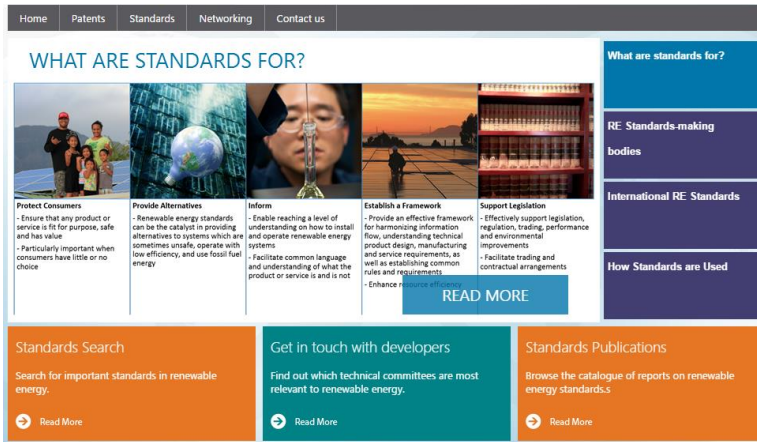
Home Patents Standards Networking Contact us

WHAT ARE STANDARDS FOR?

Protect Consumers
- Ensure that any product or service is fit for purpose, safe and has value
- Particularly important when consumers have little or no choice

Provide Alternatives
- Renewable energy standards can be the catalyst in providing alternatives to systems which are sometimes unsafe, operate with low efficiency, and use fossil fuel energy

Inform
- Enable reaching a level of understanding on how to install and operate renewable energy systems
- Facilitate common language and understanding of what the product or service is and is not

Establish a Framework
- Provide an effective framework for harmonizing information flow, understanding technical product design, manufacturing and service requirements, as well as establishing common rules and requirements
- Enhance resource efficiency

Support Legislation
- Effectively support legislation, regulation, trading, performance and environmental improvements
- Facilitate trading and contractual arrangements

READ MORE

What are standards for?

RE Standards-making bodies

International RE Standards

How Standards are Used

Standards Search
Search for important standards in renewable energy.
Read More

Get in touch with developers
Find out which technical committees are most relevant to renewable energy.
Read More

Standards Publications
Browse the catalogue of reports on renewable energy standards.s
Read More